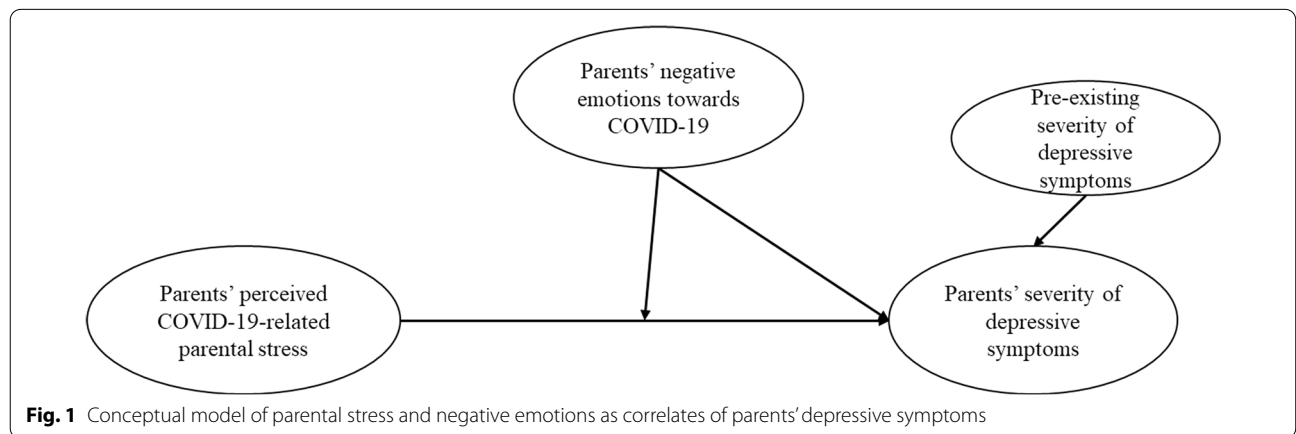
Parents' negative emotions towards COVID-19

Pre-existing severity of depressive symptoms

Parents' perceived COVID-19-related parental stress

Parents' severity of depressive symptoms

**Fig. 1** Conceptual model of parental stress and negative emotions as correlates of parents' depressive symptoms